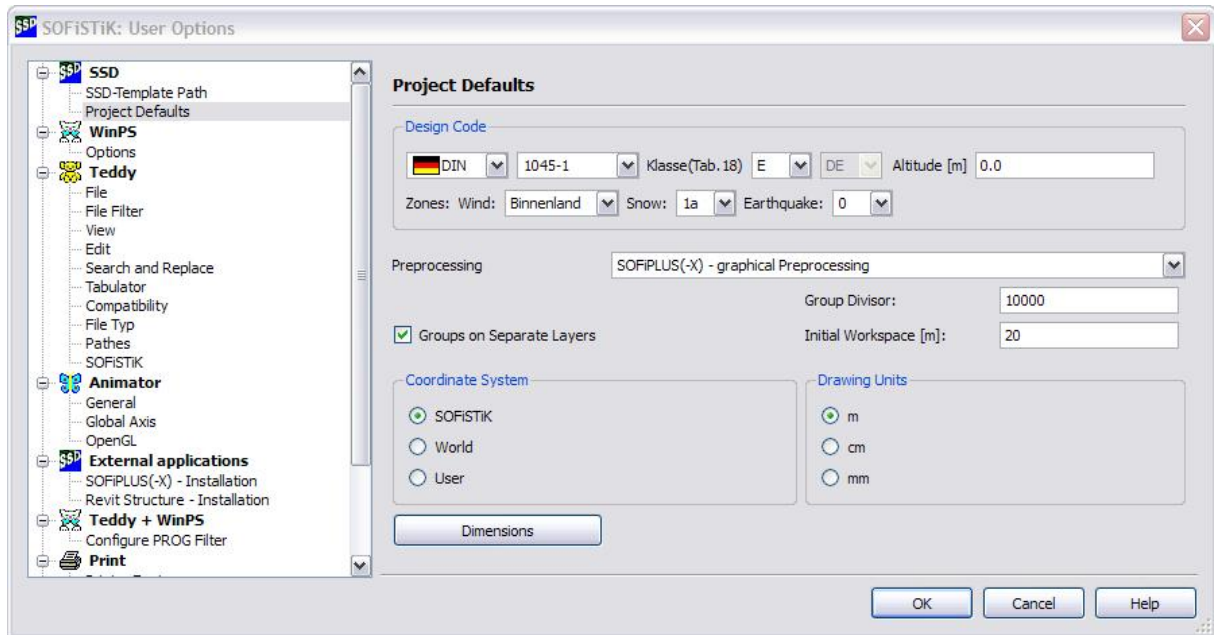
SSD SOFiSTiK: User Options

SSD
SSD-Template Path
Project Defaults
WinPS
Options
Teddy
File
File Filter
View
Edit
Search and Replace
Tabulator
Compatibility
File Typ
Pathes
SOFiSTiK
Animator
General
Global Axis
OpenGL
External applications
SOFiPLUS(-X) - Installation
Revit Structure - Installation
Teddy + WinPS
Configure PROG Filter
Print

Project Defaults

Design Code
DIN 1045-1 Klasse(Tab. 18) E DE Altitude [m] 0.0
Zones: Wind: Binnenland Snow: 1a Earthquake: 0

Preprocessing SOFiPLUS(-X) - graphical Preprocessing
Group Divisor: 10000
Groups on Separate Layers
Initial Workspace [m]: 20

Coordinate System
SOFiSTiK
World
User

Drawing Units
m
cm
mm

Dimensions

OK Cancel Help